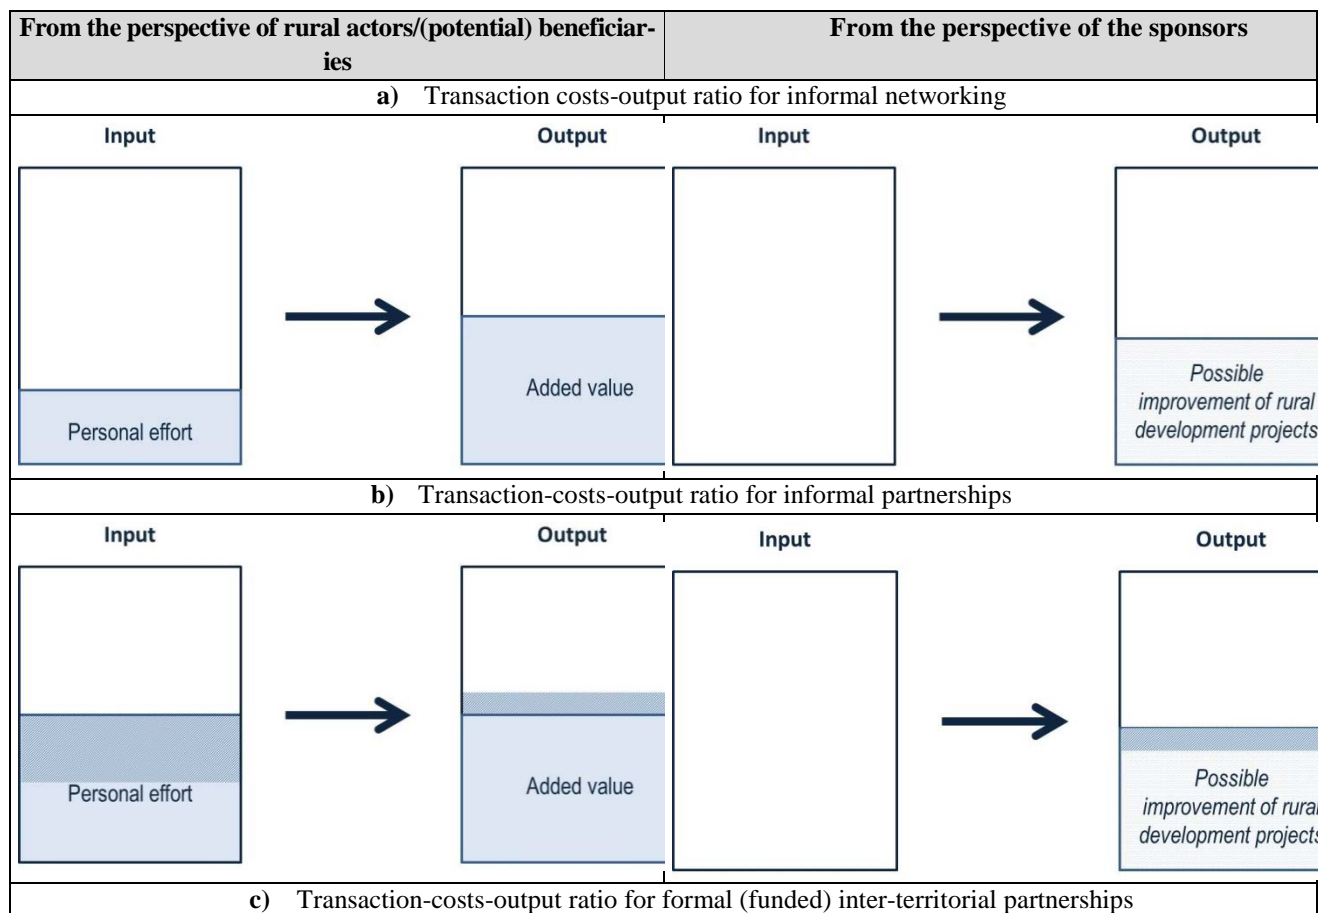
| From the perspective of rural actors/(potential) beneficiaries | From the perspective of the sponsors |
|---|---|
| **a)** Transaction costs-output ratio for informal networking | |
| Input Output Personal effort Added value | Input Output Possible improvement of rural development projects |
| **b)** Transaction-costs-output ratio for informal partnerships | |
| Input Output Personal effort Added value | Input Output Possible improvement of rural development projects |
| **c)** Transaction-costs-output ratio for formal (funded) inter-territorial partnerships | |